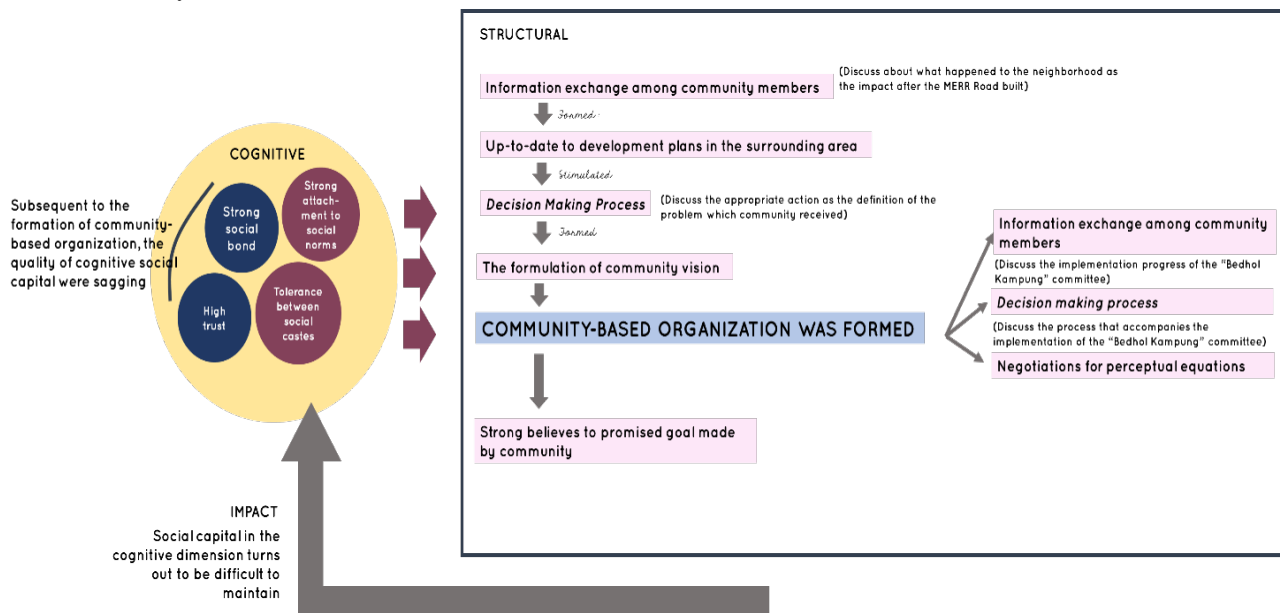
Subsequent to the formation of community-based organization, the quality of cognitive social capital were sagging

COGNITIVE

Strong social bond

Strong attachment to social norms

High trust

Tolerance between social castes

IMPACT

Social capital in the cognitive dimension turns out to be difficult to maintain

STRUCTURAL

Information exchange among community members

(Discuss about what happened to the neighborhood as the impact after the MERR Road built)

Formed

Up-to-date to development plans in the surrounding area

Stimulated

Decision Making Process

(Discuss the appropriate action as the definition of the problem which community received)

Formed

The formulation of community vision

COMMUNITY-BASED ORGANIZATION WAS FORMED

Strong believes to promised goal made by community

Information exchange among community members

(Discuss the implementation progress of the "Bedhol Kampung" committee)

Decision making process

(Discuss the process that accompanies the implementation of the "Bedhol Kampung" committee)

Negotiations for perceptual equations